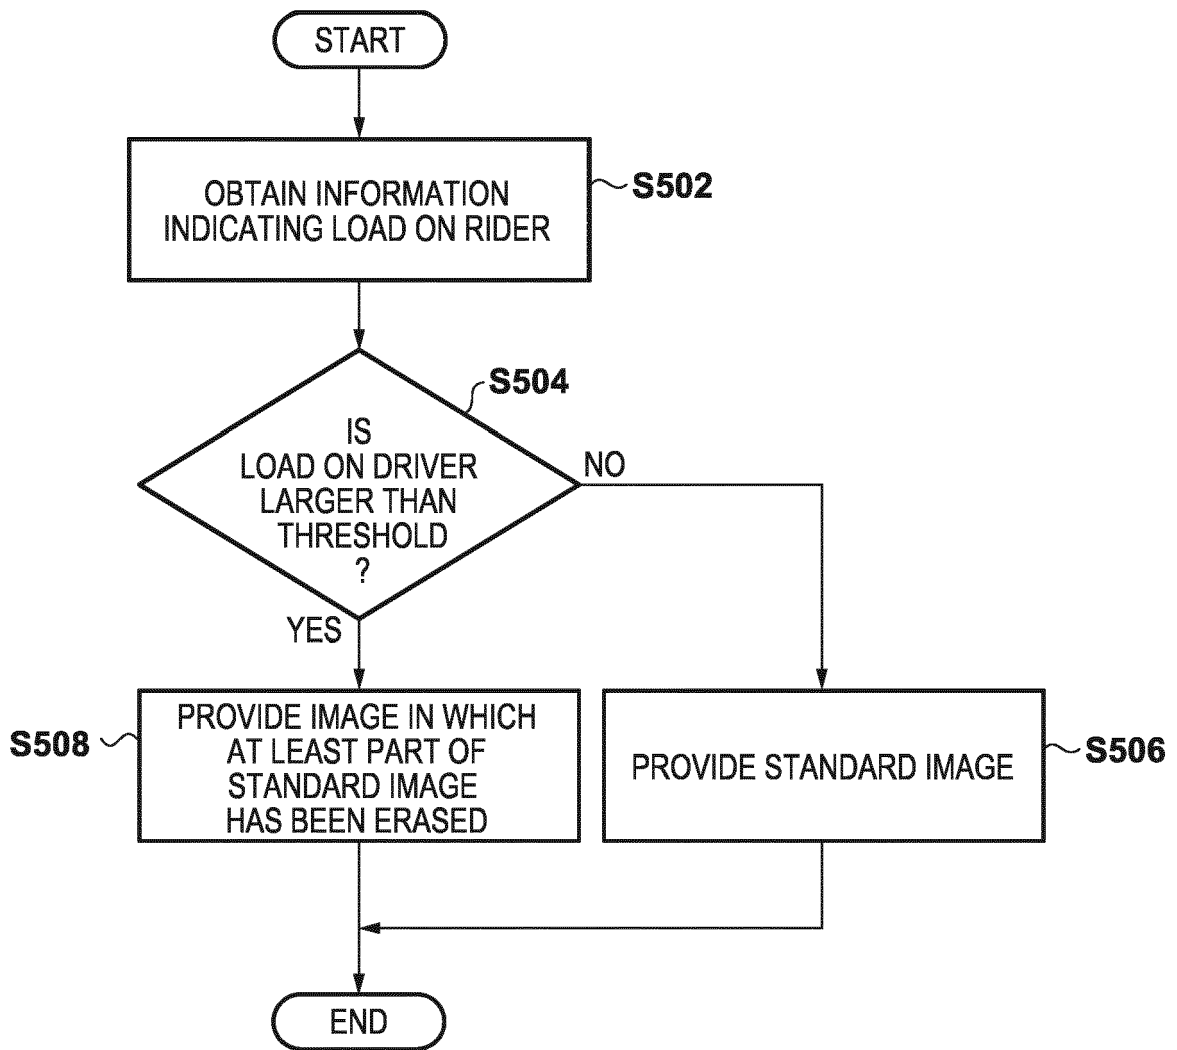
START

OBTAIN INFORMATION INDICATING LOAD ON RIDER

S502

S504

IS LOAD ON DRIVER LARGER THAN THRESHOLD ?

NO

YES

S508

PROVIDE IMAGE IN WHICH AT LEAST PART OF STANDARD IMAGE HAS BEEN ERASED

PROVIDE STANDARD IMAGE

S506

END